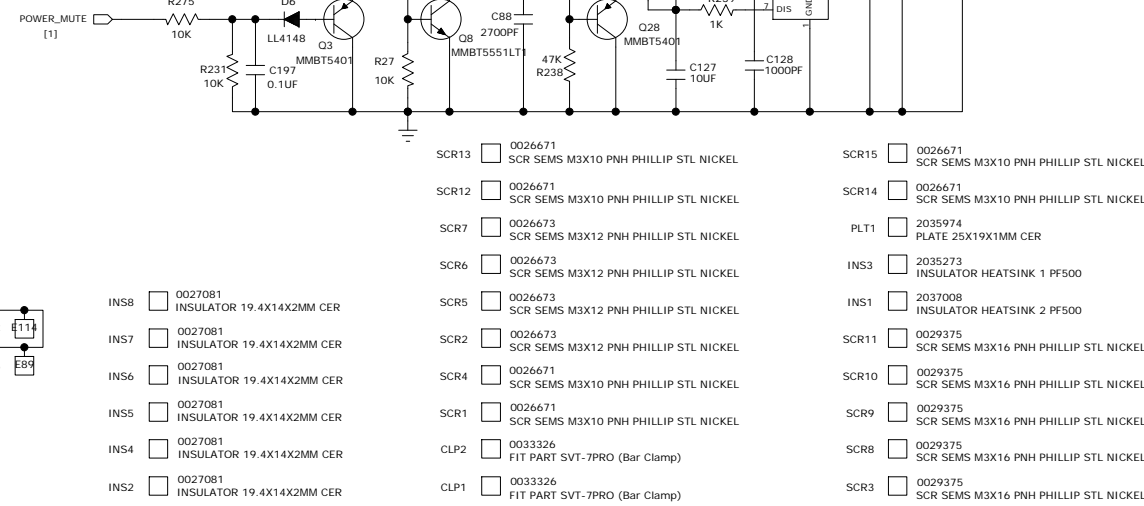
POWER_MUTE
[1]
R275
10K
D6
LL4148
Q3
MMBT5401
R231
10K
C197
0.1UF
R27
10K
Q8
MMBT5551LT1
C88
2700PF
47K
R238
Q28
MMBT5401
1K
C127
10UF
C128
1000PF
7 DIS
GND
1

SCR13 0026671 SCR SEMS M3X10 PNH PHILLIP STL NICKEL
SCR12 0026671 SCR SEMS M3X10 PNH PHILLIP STL NICKEL
SCR7 0026673 SCR SEMS M3X12 PNH PHILLIP STL NICKEL
SCR6 0026673 SCR SEMS M3X12 PNH PHILLIP STL NICKEL
SCR5 0026673 SCR SEMS M3X12 PNH PHILLIP STL NICKEL
SCR2 0026673 SCR SEMS M3X12 PNH PHILLIP STL NICKEL
SCR4 0026671 SCR SEMS M3X10 PNH PHILLIP STL NICKEL
SCR1 0026671 SCR SEMS M3X10 PNH PHILLIP STL NICKEL
CLP2 0033326 FIT PART SVT-7PRO (Bar Clamp)
CLP1 0033326 FIT PART SVT-7PRO (Bar Clamp)

SCR15 0026671 SCR SEMS M3X10 PNH PHILLIP STL NICKEL
SCR14 0026671 SCR SEMS M3X10 PNH PHILLIP STL NICKEL
PLT1 2035974 PLATE 25X19X1MM CER
INS3 2035273 INSULATOR HEATSINK 1 PF500
INS1 2037008 INSULATOR HEATSINK 2 PF500
SCR11 0029375 SCR SEMS M3X16 PNH PHILLIP STL NICKEL
SCR10 0029375 SCR SEMS M3X16 PNH PHILLIP STL NICKEL
SCR9 0029375 SCR SEMS M3X16 PNH PHILLIP STL NICKEL
SCR8 0029375 SCR SEMS M3X16 PNH PHILLIP STL NICKEL
SCR3 0029375 SCR SEMS M3X16 PNH PHILLIP STL NICKEL

E114
E89
INS8 0027081 INSULATOR 19.4X14X2MM CER
INS7 0027081 INSULATOR 19.4X14X2MM CER
INS6 0027081 INSULATOR 19.4X14X2MM CER
INS5 0027081 INSULATOR 19.4X14X2MM CER
INS4 0027081 INSULATOR 19.4X14X2MM CER
INS2 0027081 INSULATOR 19.4X14X2MM CER